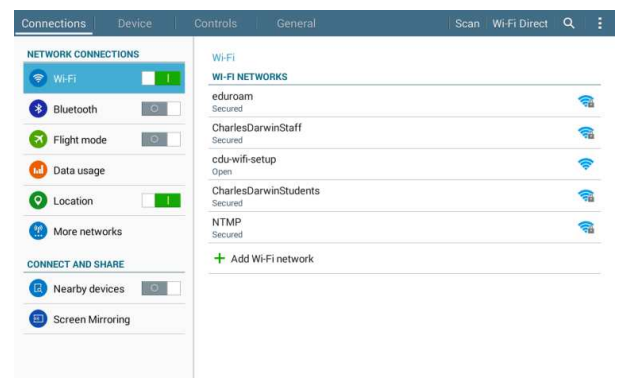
Connections | Device | Controls | General | Scan | Wi-Fi Direct

NETWORK CONNECTIONS
Wi-Fi
Bluetooth
Flight mode
Data usage
Location
More networks

CONNECT AND SHARE
Nearby devices
Screen Mirroring

Wi-Fi
WI-FI NETWORKS
eduroam
Secured
CharlesDarwinStaff
Secured
cdu-wifi-setup
Open
CharlesDarwinStudents
Secured
NTMP
Secured
+ Add Wi-Fi network